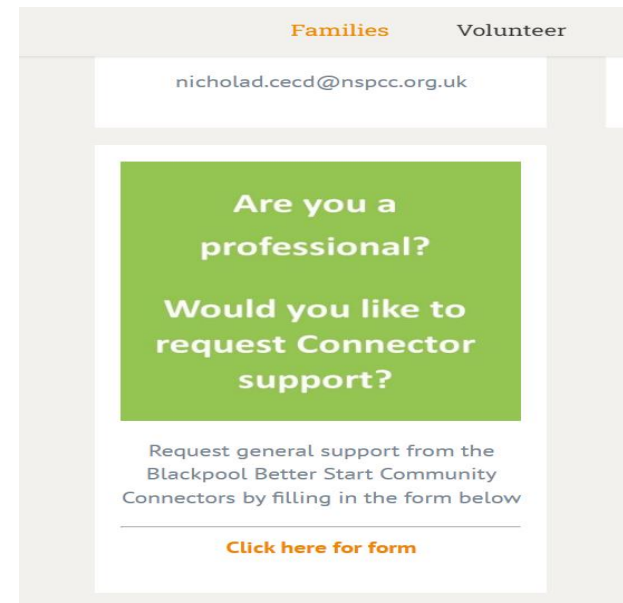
Families Volunteer

nicholad.cecd@nspcc.org.uk

Are you a professional?

Would you like to request Connector support?

Request general support from the Blackpool Better Start Community Connectors by filling in the form below

Click here for form